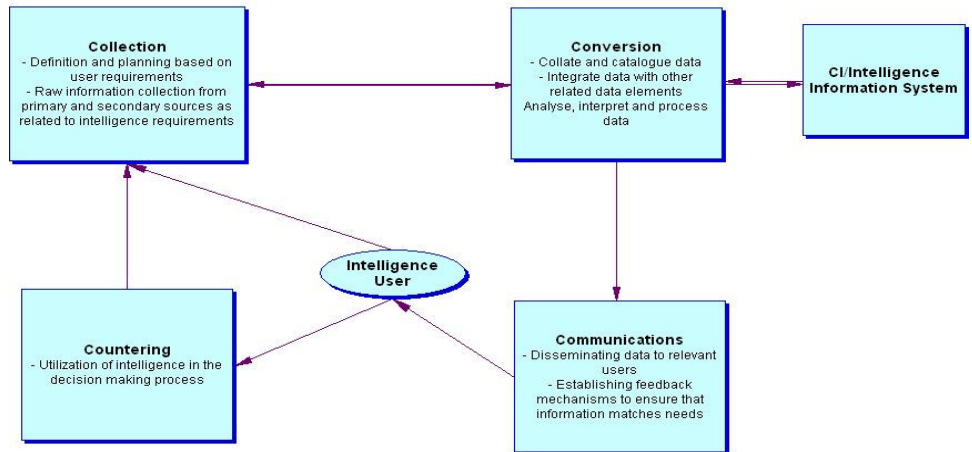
Collection
- Definition and planning based on user requirements
- Raw information collection from primary and secondary sources as related to intelligence requirements

Conversion
- Collate and catalogue data
- Integrate data with other related data elements
Analyse, interpret and process data

CI/Intelligence Information System

Intelligence User

Countering
- Utilization of intelligence in the decision making process

Communications
- Disseminating data to relevant users
- Establishing feedback mechanisms to ensure that information matches needs